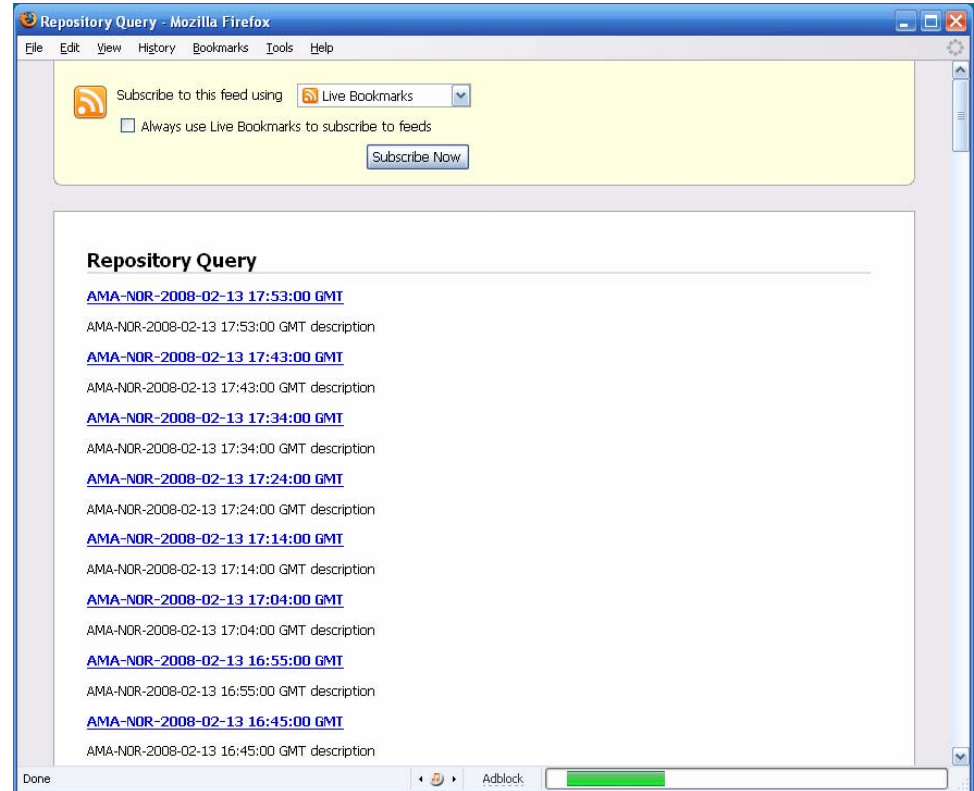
Repository Query - Mozilla Firefox

File Edit View History Bookmarks Tools Help

Subscribe to this feed using Live Bookmarks

Always use Live Bookmarks to subscribe to feeds

Subscribe Now

Repository Query

AMA-N0R-2008-02-13 17:53:00 GMT

AMA-N0R-2008-02-13 17:53:00 GMT description

AMA-N0R-2008-02-13 17:43:00 GMT

AMA-N0R-2008-02-13 17:43:00 GMT description

AMA-N0R-2008-02-13 17:34:00 GMT

AMA-N0R-2008-02-13 17:34:00 GMT description

AMA-N0R-2008-02-13 17:24:00 GMT

AMA-N0R-2008-02-13 17:24:00 GMT description

AMA-N0R-2008-02-13 17:14:00 GMT

AMA-N0R-2008-02-13 17:14:00 GMT description

AMA-N0R-2008-02-13 17:04:00 GMT

AMA-N0R-2008-02-13 17:04:00 GMT description

AMA-N0R-2008-02-13 16:55:00 GMT

AMA-N0R-2008-02-13 16:55:00 GMT description

AMA-N0R-2008-02-13 16:45:00 GMT

AMA-N0R-2008-02-13 16:45:00 GMT description

Done

Adblock